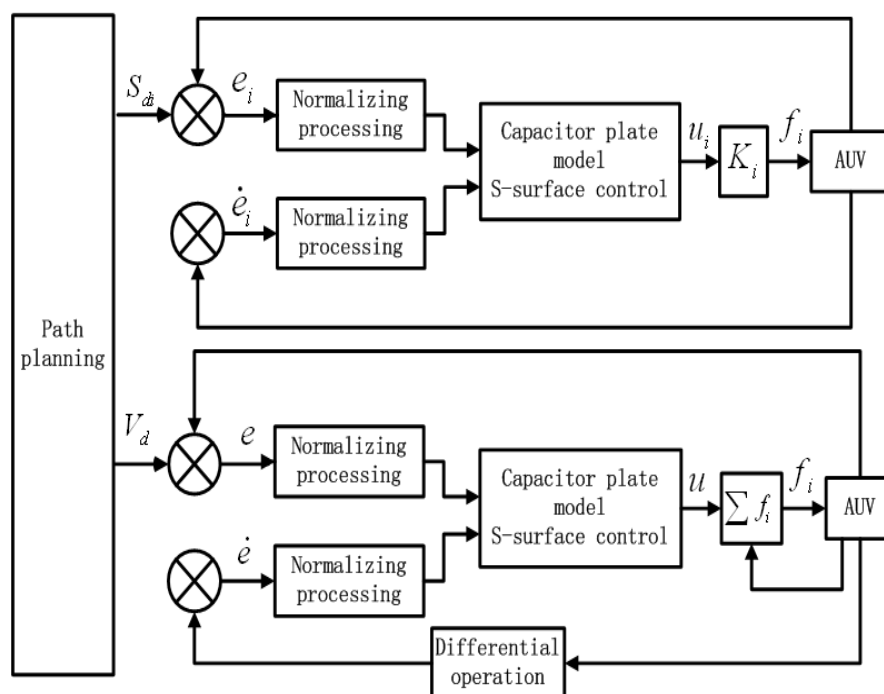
Path planning

$S_{di}$

$e_i$

Normalizing processing

$\dot{e}_i$

Normalizing processing

Capacitor plate model S-surface control

$u_i$

$K_i$

$f_i$

AUV

$V_d$

$e$

Normalizing processing

$\dot{e}$

Normalizing processing

Capacitor plate model S-surface control

$u$

$\sum f_i$

$f_i$

AUV

Differential operation